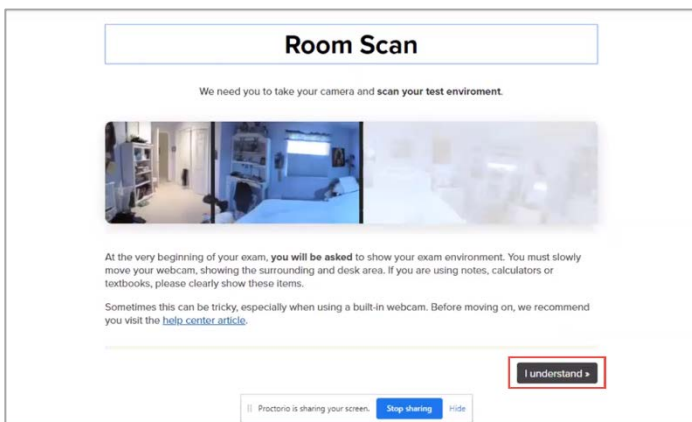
Room Scan

We need you to take your camera and scan your test enviroment.

At the very beginning of your exam, you will be asked to show your exam environment. You must slowly move your webcam, showing the surrounding and desk area. If you are using notes, calculators or textbooks, please clearly show these items.

Sometimes this can be tricky, especially when using a built-in webcam. Before moving on, we recommend you visit the help center article.

I understand ›

Proctorio is sharing your screen. Stop sharing Hide